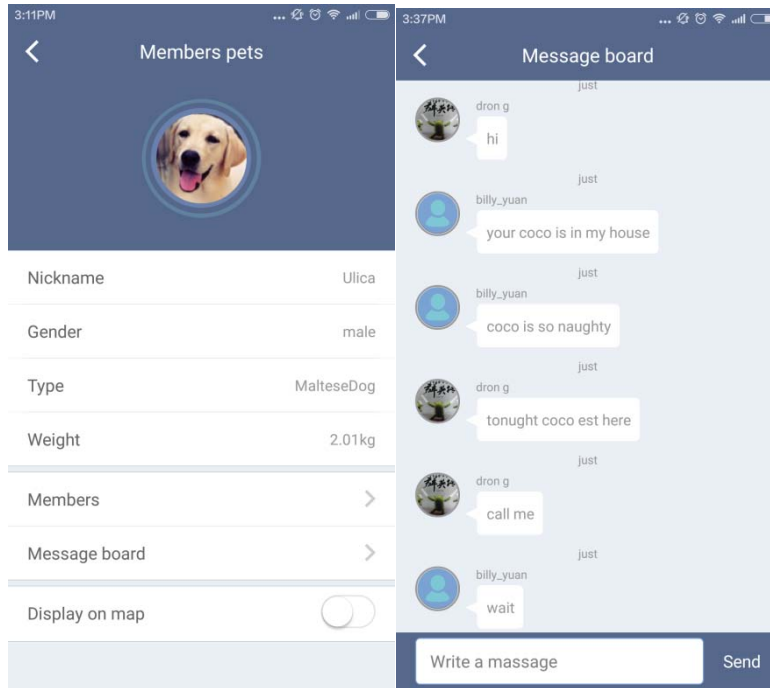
3:11PM

Members pets

Nickname Ulica

Gender male

Type MalteseDog

Weight 2.01kg

Members

Message board

Display on map

3:37PM

Message board

just

dron g

hi

just

billy_yuan

your coco is in my house

just

billy_yuan

coco is so naughty

just

dron g

tonught coco est here

just

dron g

call me

just

billy_yuan

wait

Write a massage

Send